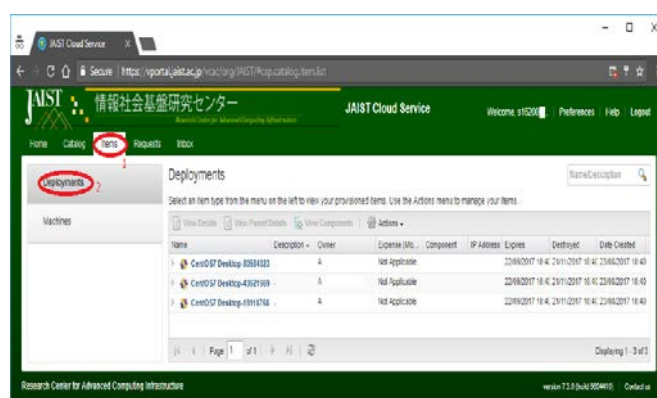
JAIST Cloud Service

Secure | https://vportal.jaist.ac.jp/vcac/org/JAIST/#csp.catalog.item.list

JAIST 情報社会基盤研究センター
Research Center for Advanced Computing Infrastructure

JAIST Cloud Service

Welcome, s1620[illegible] | Preferences | Help | Logout

Home Catalog Items Requests Inbox

1

Deployments 2

Machines

Deployments

Name/Description

Select an item type from the menu on the left to view your provisioned items. Use the Actions menu to manage your items.

View Details | View Parent Details | View Components | Actions

| Name | Description | Owner | Expense (Mo... | Component | IP Address | Expires | Destroyed | Date Created |
|---|---|---|---|---|---|---|---|---|
| CentOS7 Desktop-83684323 | - | A | Not Applicable | | | 22/08/2017 18:4 | 21/11/2017 18:4 | 23/08/2017 18:43 |
| CentOS7 Desktop-43621969 | - | A | Not Applicable | | | 22/08/2017 18:4 | 21/11/2017 18:4 | 23/08/2017 18:43 |
| CentOS7 Desktop-18118748 | - | A | Not Applicable | | | 22/08/2017 18:4 | 21/11/2017 18:4 | 23/08/2017 18:43 |

Page 1 of 1

Displaying 1 - 3 of 3

Research Center for Advanced Computing Infrastructure

version 7.3.0 (build 5604410) | Contact us